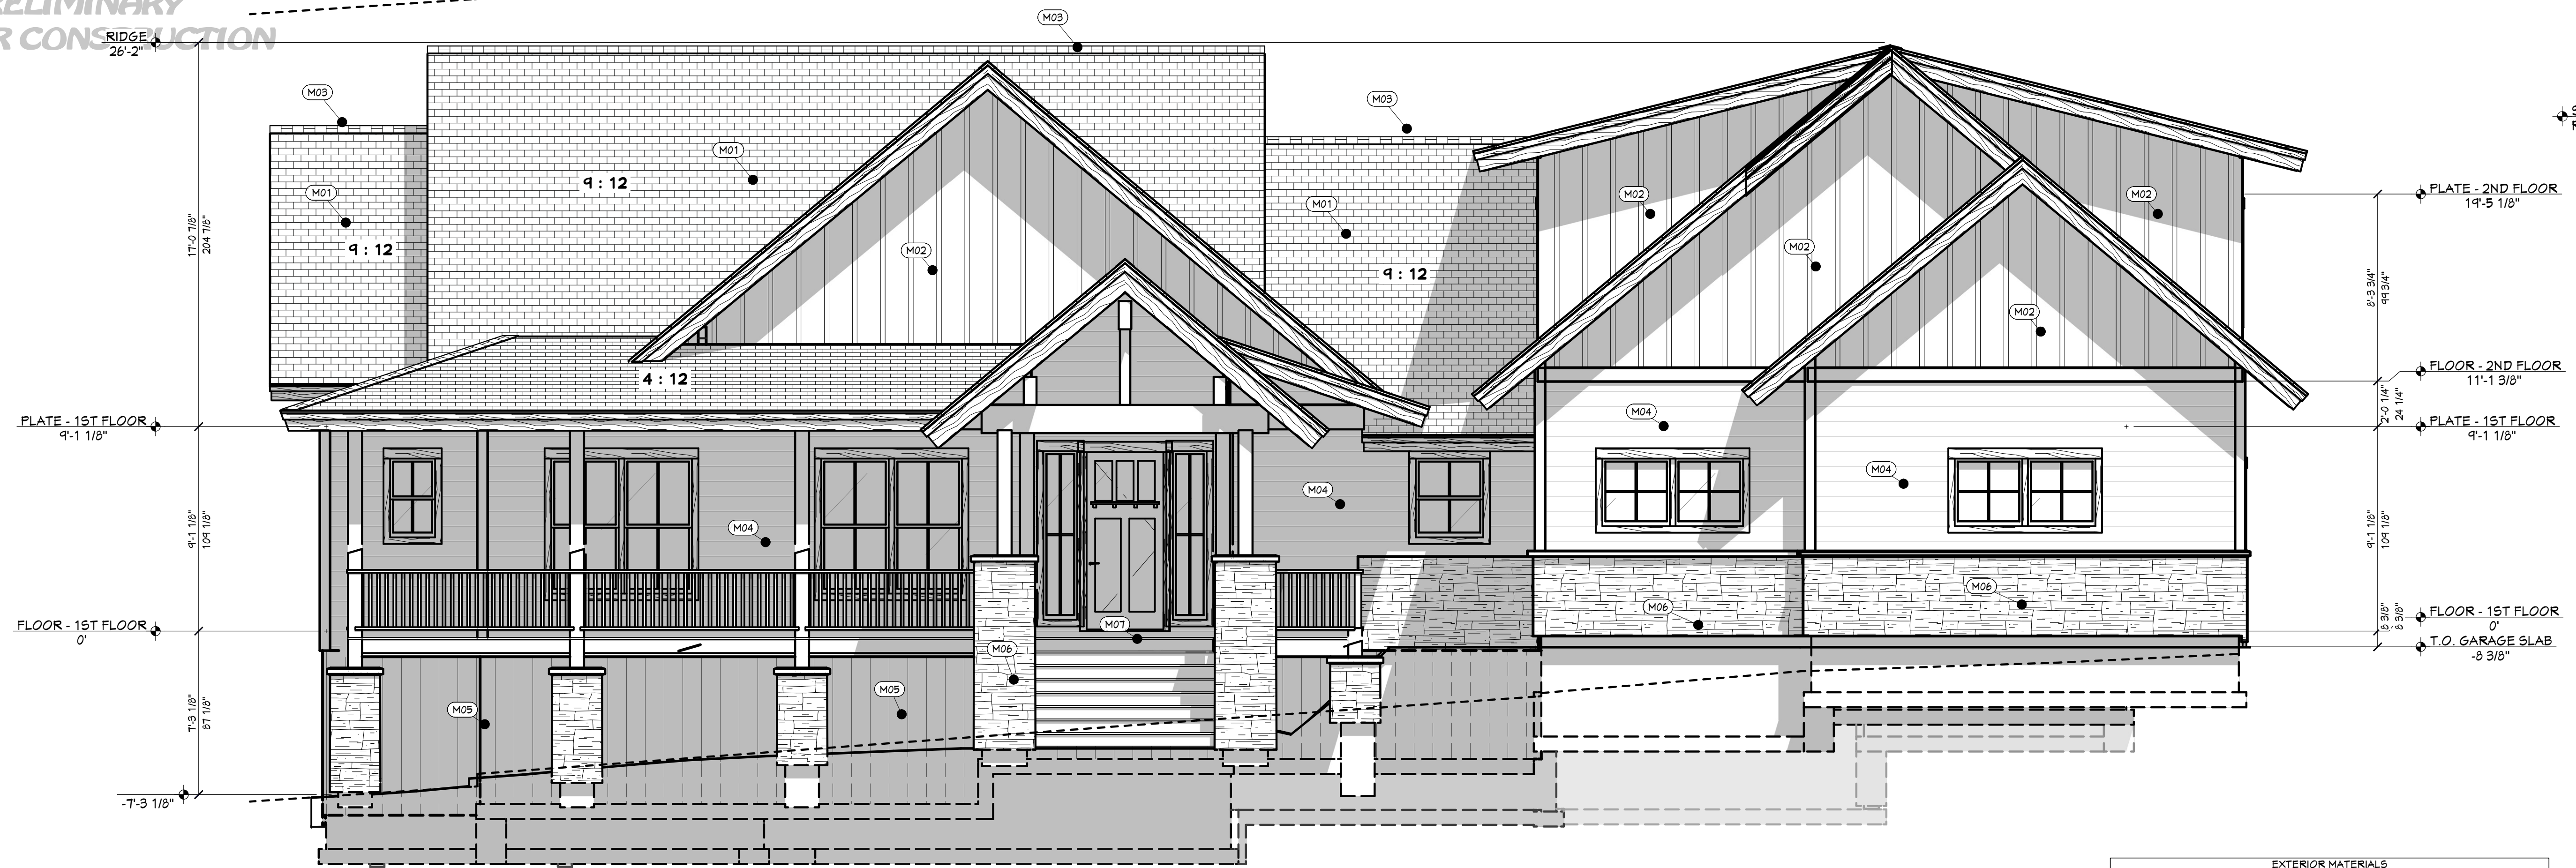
RELIMINARY
R CONSTRUCTION

RIDGE
26'-2"

M03

M03

M03

M01

M01

M01

9 : 12

9 : 12

9 : 12

4 : 12

M02

M02

M02

M02

M02

17'-0 7/8"
204 7/8"

PLATE - 2ND FLOOR
19'-5 1/8"

8'-3 3/4"
99 3/4"

FLOOR - 2ND FLOOR
11'-1 3/8"

2'-0 1/4"
24 1/4"

PLATE - 1ST FLOOR
9'-1 1/8"

PLATE - 1ST FLOOR
9'-1 1/8"

M04

M04

M04

M04

9'-1 1/8"
109 1/8"

9'-1 1/8"
109 1/8"

M06

M06

M06

M07

FLOOR - 1ST FLOOR
0'

FLOOR - 1ST FLOOR
0'

8 3/8"
8 3/8"

T.O. GARAGE SLAB
-8 3/8"

M05

M05

7'-3 1/8"
87 1/8"

-7'-3 1/8"

EXTERIOR MATERIALS